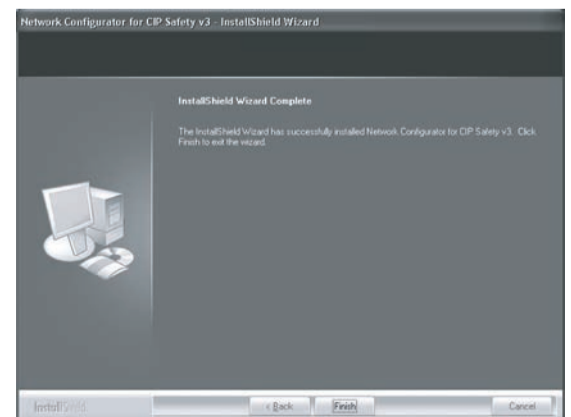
Network Configurator for CIP Safety v3 - InstallShield Wizard

InstallShield Wizard Complete

The InstallShield Wizard has successfully installed Network Configurator for CIP Safety v3. Click Finish to exit the wizard.

InstallShield

< Back

Finish

Cancel